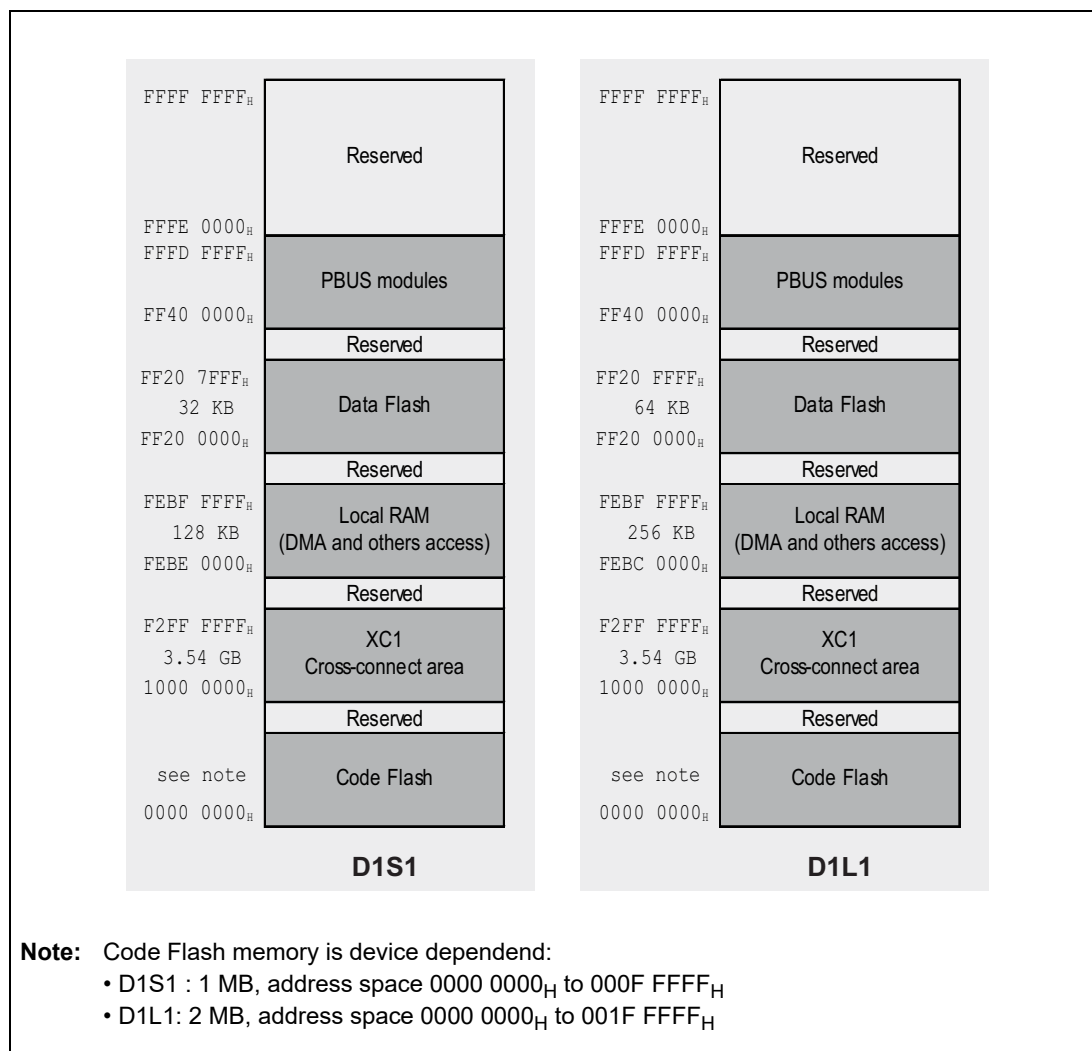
FFFF FFFF$_H$
Reserved
FFFE 0000$_H$
FFFD FFFF$_H$
PBUS modules
FF40 0000$_H$
Reserved
FF20 7FFF$_H$
32 KB
Data Flash
FF20 0000$_H$
Reserved
FEBF FFFF$_H$
128 KB
Local RAM (DMA and others access)
FEBE 0000$_H$
Reserved
F2FF FFFF$_H$
3.54 GB
XC1 Cross-connect area
1000 0000$_H$
Reserved
see note
Code Flash
0000 0000$_H$
D1S1

FFFF FFFF$_H$
Reserved
FFFE 0000$_H$
FFFD FFFF$_H$
PBUS modules
FF40 0000$_H$
Reserved
FF20 FFFF$_H$
64 KB
Data Flash
FF20 0000$_H$
Reserved
FEBF FFFF$_H$
256 KB
Local RAM (DMA and others access)
FEBC 0000$_H$
Reserved
F2FF FFFF$_H$
3.54 GB
XC1 Cross-connect area
1000 0000$_H$
Reserved
see note
Code Flash
0000 0000$_H$
D1L1

Note: Code Flash memory is device dependend:
• D1S1 : 1 MB, address space 0000 0000$_H$ to 000F FFFF$_H$
• D1L1: 2 MB, address space 0000 0000$_H$ to 001F FFFF$_H$